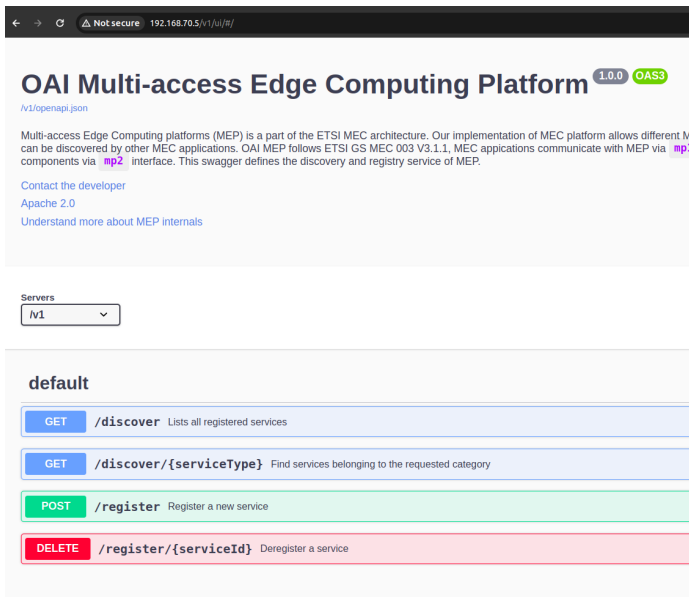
Not secure 192.168.70.5/v1/ui/#/

OAI Multi-access Edge Computing Platform 1.0.0 OAS3

/v1/openapi.json

Multi-access Edge Computing platforms (MEP) is a part of the ETSI MEC architecture. Our implementation of MEC platform allows different M can be discovered by other MEC applications. OAI MEP follows ETSI GS MEC 003 V3.1.1, MEC applications communicate with MEP via mp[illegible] components via mp2 interface. This swagger defines the discovery and registry service of MEP.

Contact the developer

Apache 2.0

Understand more about MEP internals

Servers

/v1

default

GET /discover Lists all registered services

GET /discover/{serviceType} Find services belonging to the requested category

POST /register Register a new service

DELETE /register/{serviceId} Deregister a service